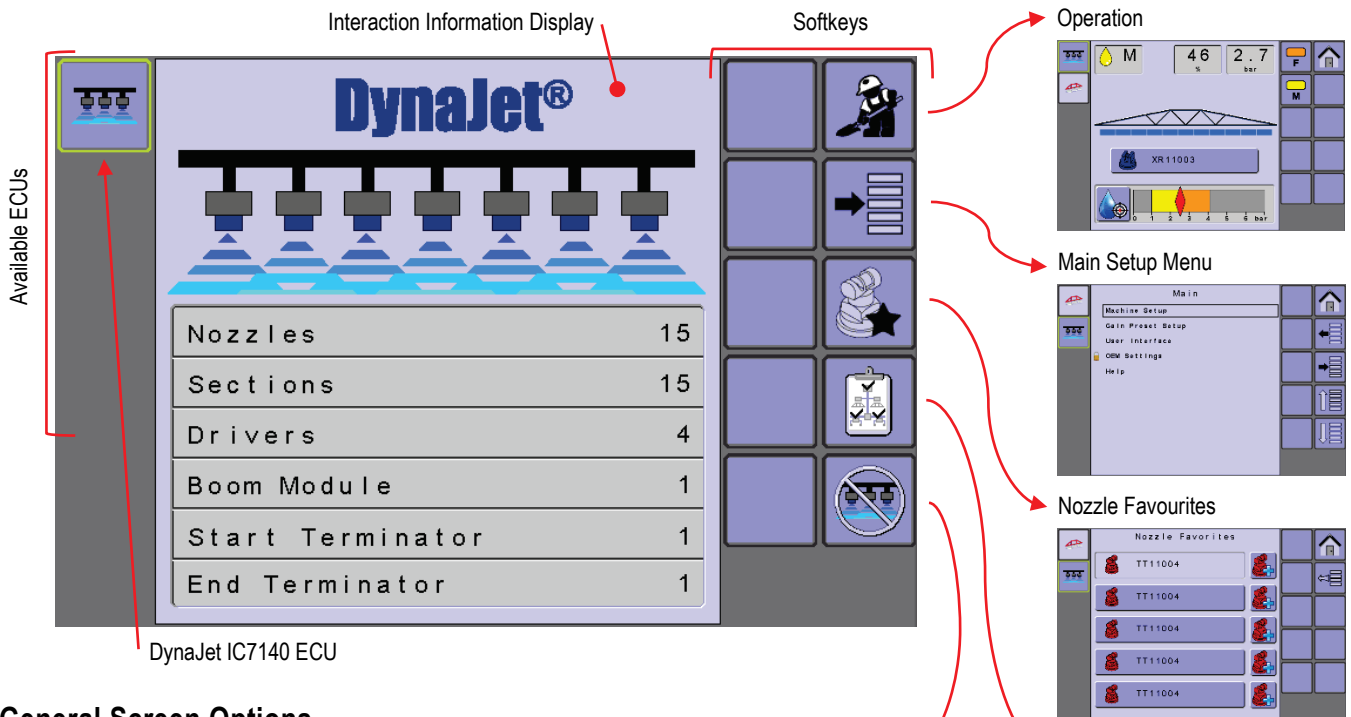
Interaction Information Display

Softkeys

Available ECUs

DynaJet®

| Nozzles | 15 |
|---|---|
| Sections | 15 |
| Drivers | 4 |
| Boom Module | 1 |
| Start Terminator | 1 |
| End Terminator | 1 |

DynaJet IC7140 ECU

Operation

M

46

%

2.7

bar

F

M

XR11003

0 1 2 3 4 5 6 bar

Main Setup Menu

Main

Machine Setup

Gain Preset Setup

User Interface

OEM Settings

Help

Nozzle Favourites

Nozzle Favorites

TT11004

TT11004

TT11004

TT11004

TT11004

General Screen Options